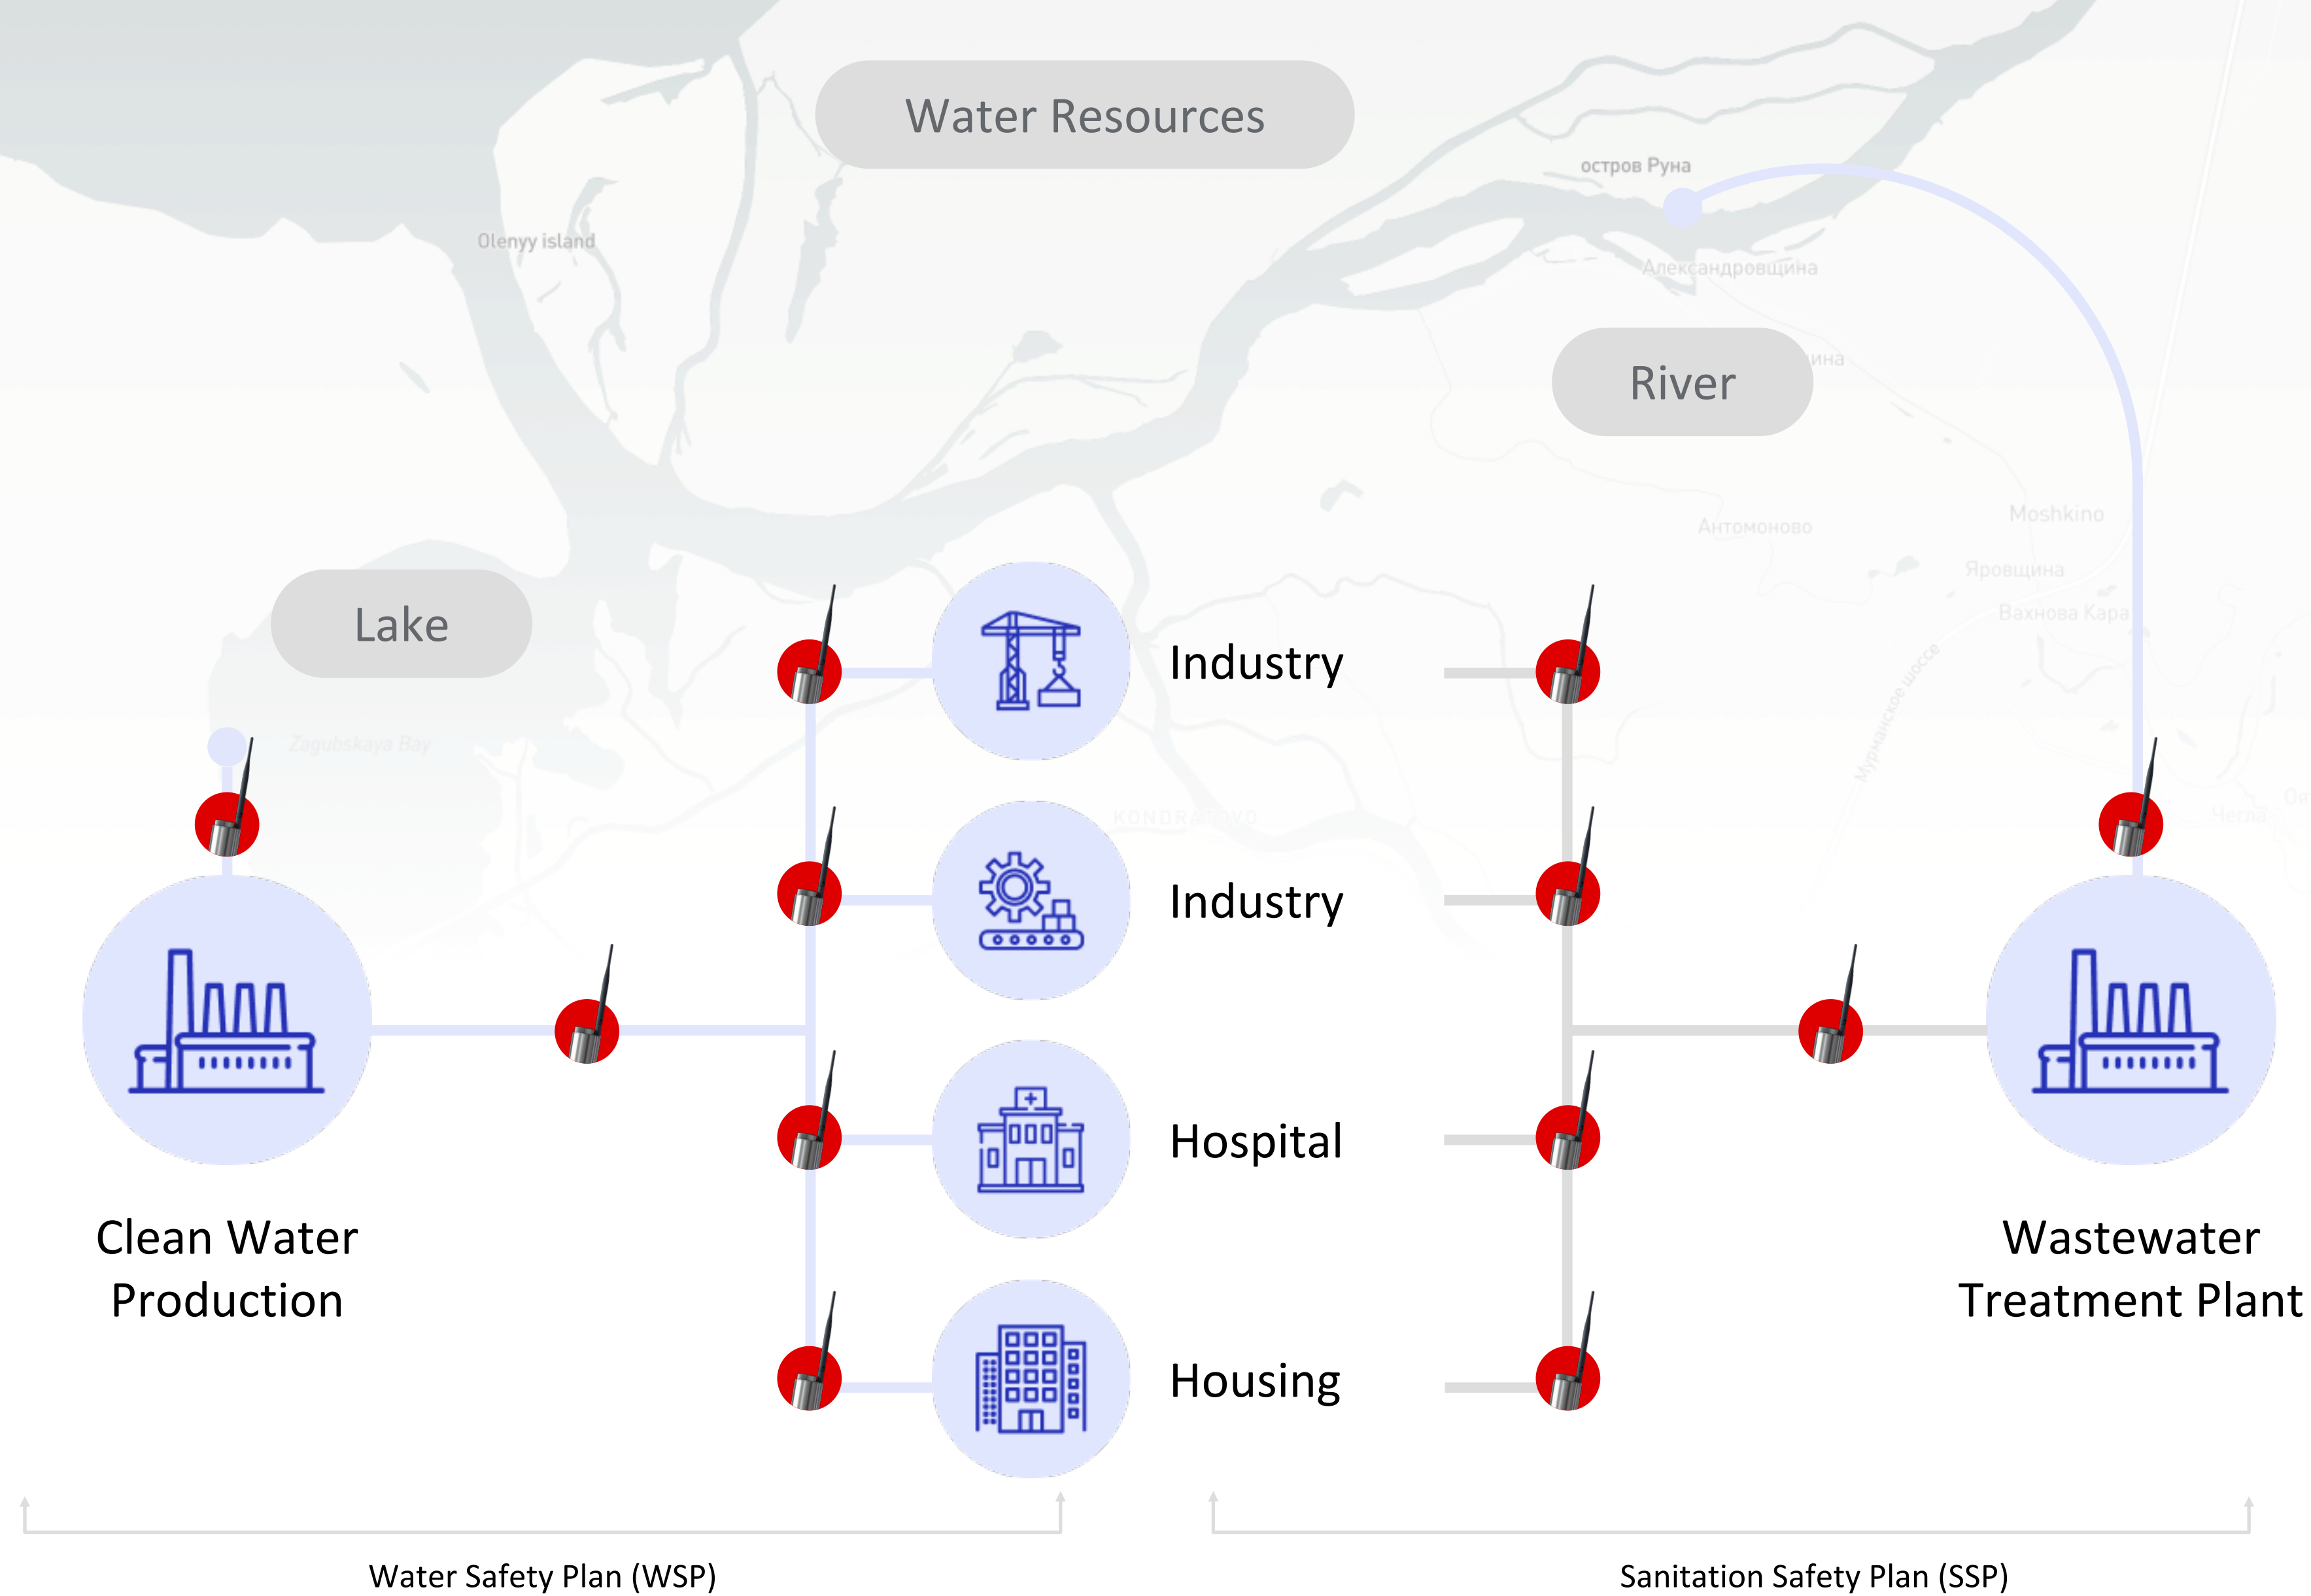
Water Resources

остров Руна

Olenyy island

Александровщина

River

Антомоново

Moshkino

Яровщина

Вахнова Кара

Lake

Zagubskaya Bay

Industry

Industry

Hospital

Housing

Clean Water Production

Wastewater Treatment Plant

Water Safety Plan (WSP)

Sanitation Safety Plan (SSP)